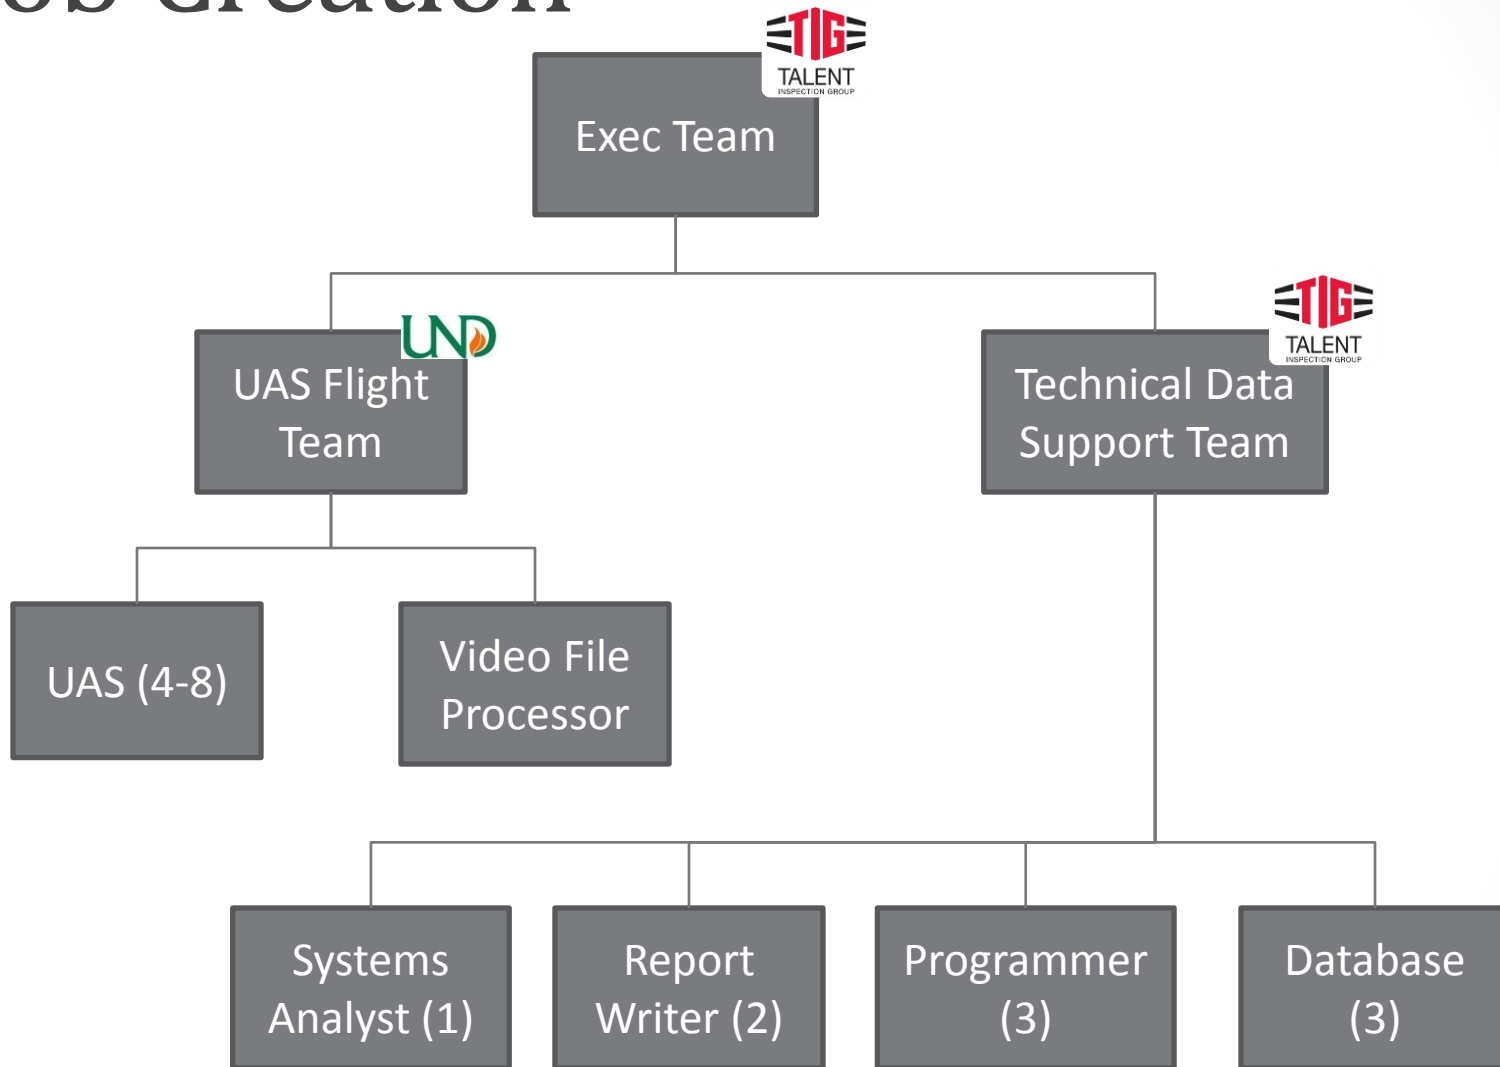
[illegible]

TIG TALENT INSPECTION GROUP

Exec Team

UND

UAS Flight Team

TIG TALENT INSPECTION GROUP

Technical Data Support Team

UAS (4-8)

Video File Processor

Systems Analyst (1)

Report Writer (2)

Programmer (3)

Database (3)